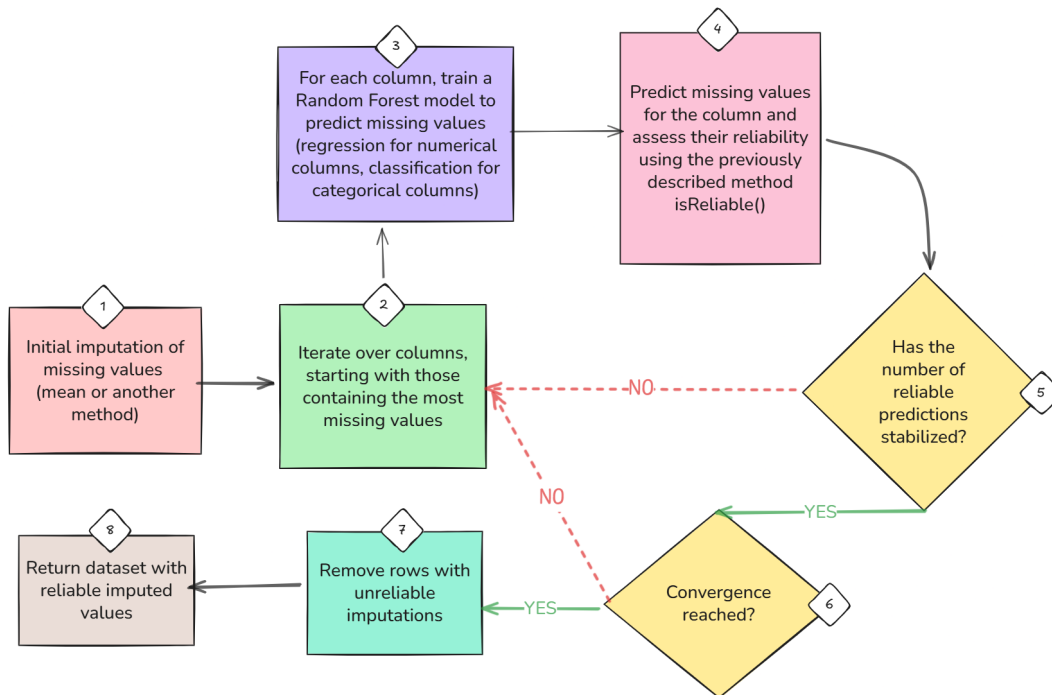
3
For each column, train a Random Forest model to predict missing values (regression for numerical columns, classification for categorical columns)

4
Predict missing values for the column and assess their reliability using the previously described method isReliable()

1
Initial imputation of missing values (mean or another method)

2
Iterate over columns, starting with those containing the most missing values

NO

5
Has the number of reliable predictions stabilized?

NO

YES

8
Return dataset with reliable imputed values

7
Remove rows with unreliable imputations

YES

6
Convergence reached?